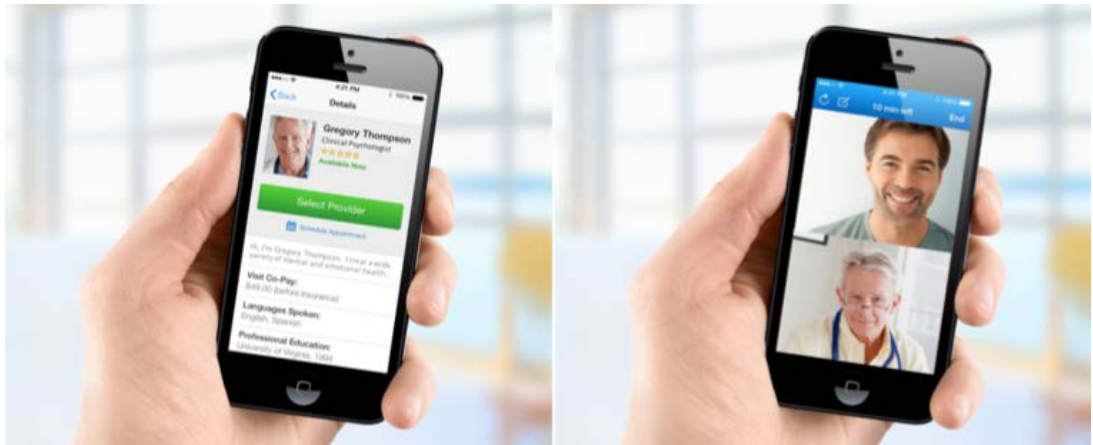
4:21 PM
100%
Back
Details
Gregory Thompson
Clinical Psychologist
Available Now
Select Provider
Schedule Appointment
Hi, I'm Gregory Thompson. I treat a wide variety of mental and emotional health...
Visit Co-Pay:
$49.00 Before insurance
Languages Spoken:
English, Spanish
Professional Education:
University of Virginia, 1984

4:21 PM
10 min left
End